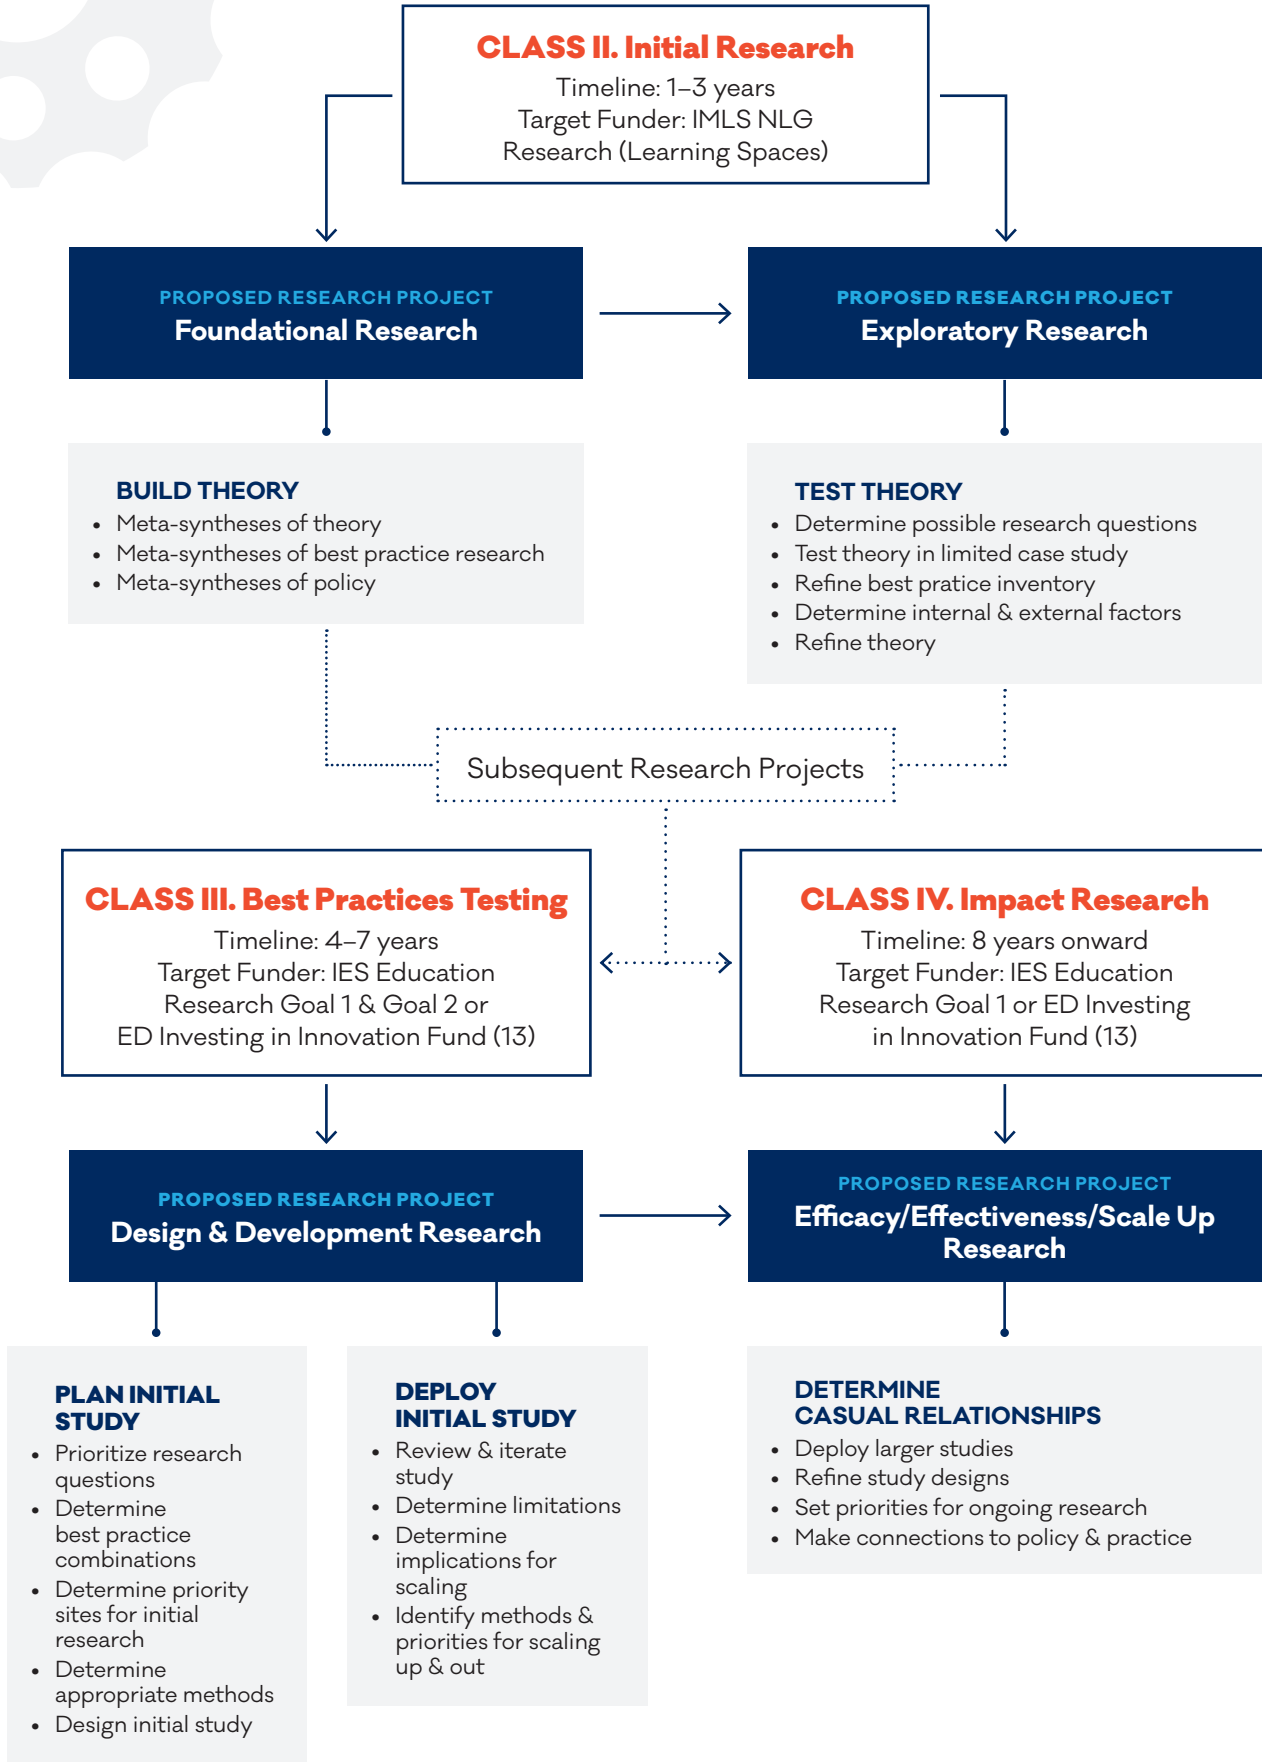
CLASS II. Initial Research
Timeline: 1–3 years
Target Funder: IMLS NLG Research (Learning Spaces)

PROPOSED RESEARCH PROJECT
Foundational Research

PROPOSED RESEARCH PROJECT
Exploratory Research

BUILD THEORY
• Meta-syntheses of theory
• Meta-syntheses of best practice research
• Meta-syntheses of policy

TEST THEORY
• Determine possible research questions
• Test theory in limited case study
• Refine best pratice inventory
• Determine internal & external factors
• Refine theory

Subsequent Research Projects

CLASS III. Best Practices Testing
Timeline: 4–7 years
Target Funder: IES Education Research Goal 1 & Goal 2 or ED Investing in Innovation Fund (13)

CLASS IV. Impact Research
Timeline: 8 years onward
Target Funder: IES Education Research Goal 1 or ED Investing in Innovation Fund (13)

PROPOSED RESEARCH PROJECT
Design & Development Research

PROPOSED RESEARCH PROJECT
Efficacy/Effectiveness/Scale Up Research

PLAN INITIAL STUDY
• Prioritize research questions
• Determine best practice combinations
• Determine priority sites for initial research
• Determine appropriate methods
• Design initial study

DEPLOY INITIAL STUDY
• Review & iterate study
• Determine limitations
• Determine implications for scaling
• Identify methods & priorities for scaling up & out

DETERMINE CASUAL RELATIONSHIPS
• Deploy larger studies
• Refine study designs
• Set priorities for ongoing research
• Make connections to policy & practice